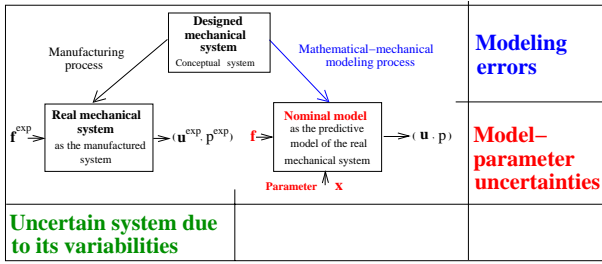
Designed mechanical system
Conceptual system

Manufacturing process

Mathematical–mechanical modeling process

Modeling errors

$\mathbf{f}^{\exp}$

Real mechanical system
as the manufactured system

$(\mathbf{u}^{\exp}, \mathbf{p}^{\exp})$

$\mathbf{f}$

Nominal model
as the predictive model of the real mechanical system

$(\mathbf{u}, \mathbf{p})$

Parameter $\mathbf{x}$

Model–parameter uncertainties

Uncertain system due to its variabilities